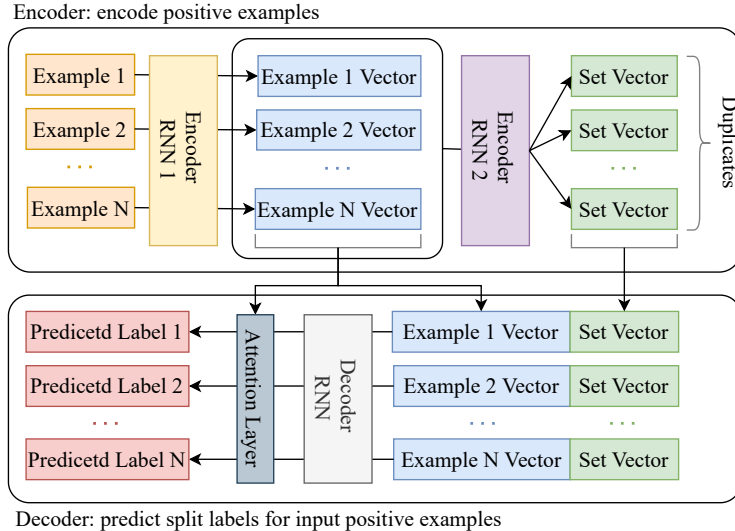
Encoder: encode positive examples

Example 1
Example 2
...
Example N

Encoder RNN 1

Example 1 Vector
Example 2 Vector
...
Example N Vector

Encoder RNN 2

Set Vector
Set Vector
...
Set Vector

Duplicates

Predicetd Label 1
Predicetd Label 2
...
Predicetd Label N

Attention Layer

Decoder RNN

Example 1 Vector
Example 2 Vector
...
Example N Vector

Set Vector
Set Vector
...
Set Vector

Decoder: predict split labels for input positive examples